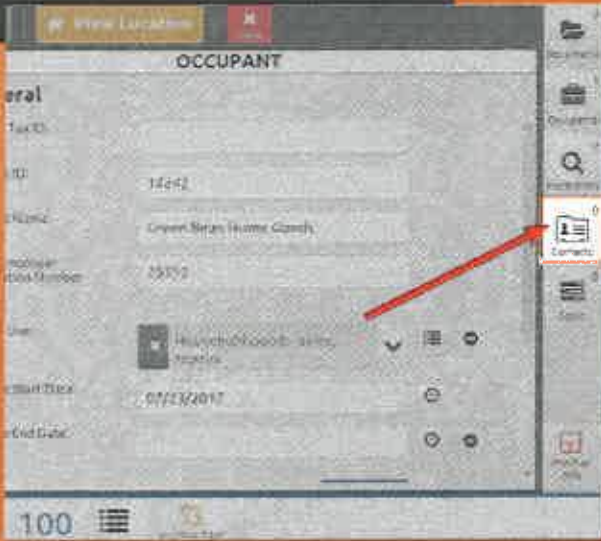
View Location

OCCUPANT

eral

Tax ID

ID 14242

Name Green Bean Home Goods

Number 75353

Use Household Goods - Sales, Rental

Start Date 07/23/2017

End Date

Documents

Occupant

Inspections

Contacts

Spec

100